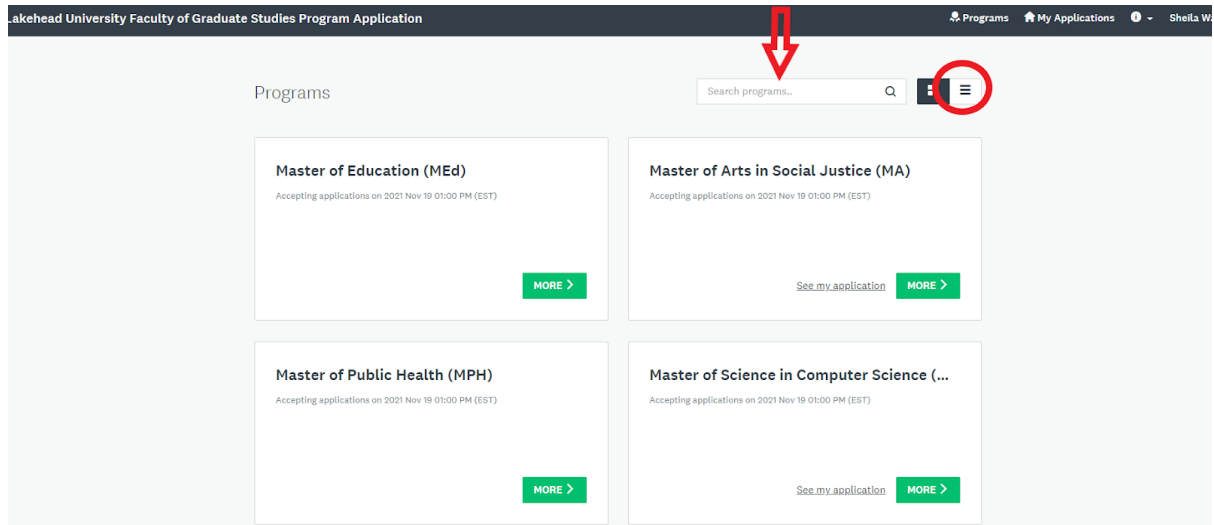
Lakehead University Faculty of Graduate Studies Program Application

Programs My Applications Sheila W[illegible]

Programs

Search programs..

Master of Education (MEd)

Accepting applications on 2021 Nov 19 01:00 PM (EST)

MORE >

Master of Arts in Social Justice (MA)

Accepting applications on 2021 Nov 19 01:00 PM (EST)

See my application MORE >

Master of Public Health (MPH)

Accepting applications on 2021 Nov 19 01:00 PM (EST)

MORE >

Master of Science in Computer Science (...

Accepting applications on 2021 Nov 19 01:00 PM (EST)

See my application MORE >